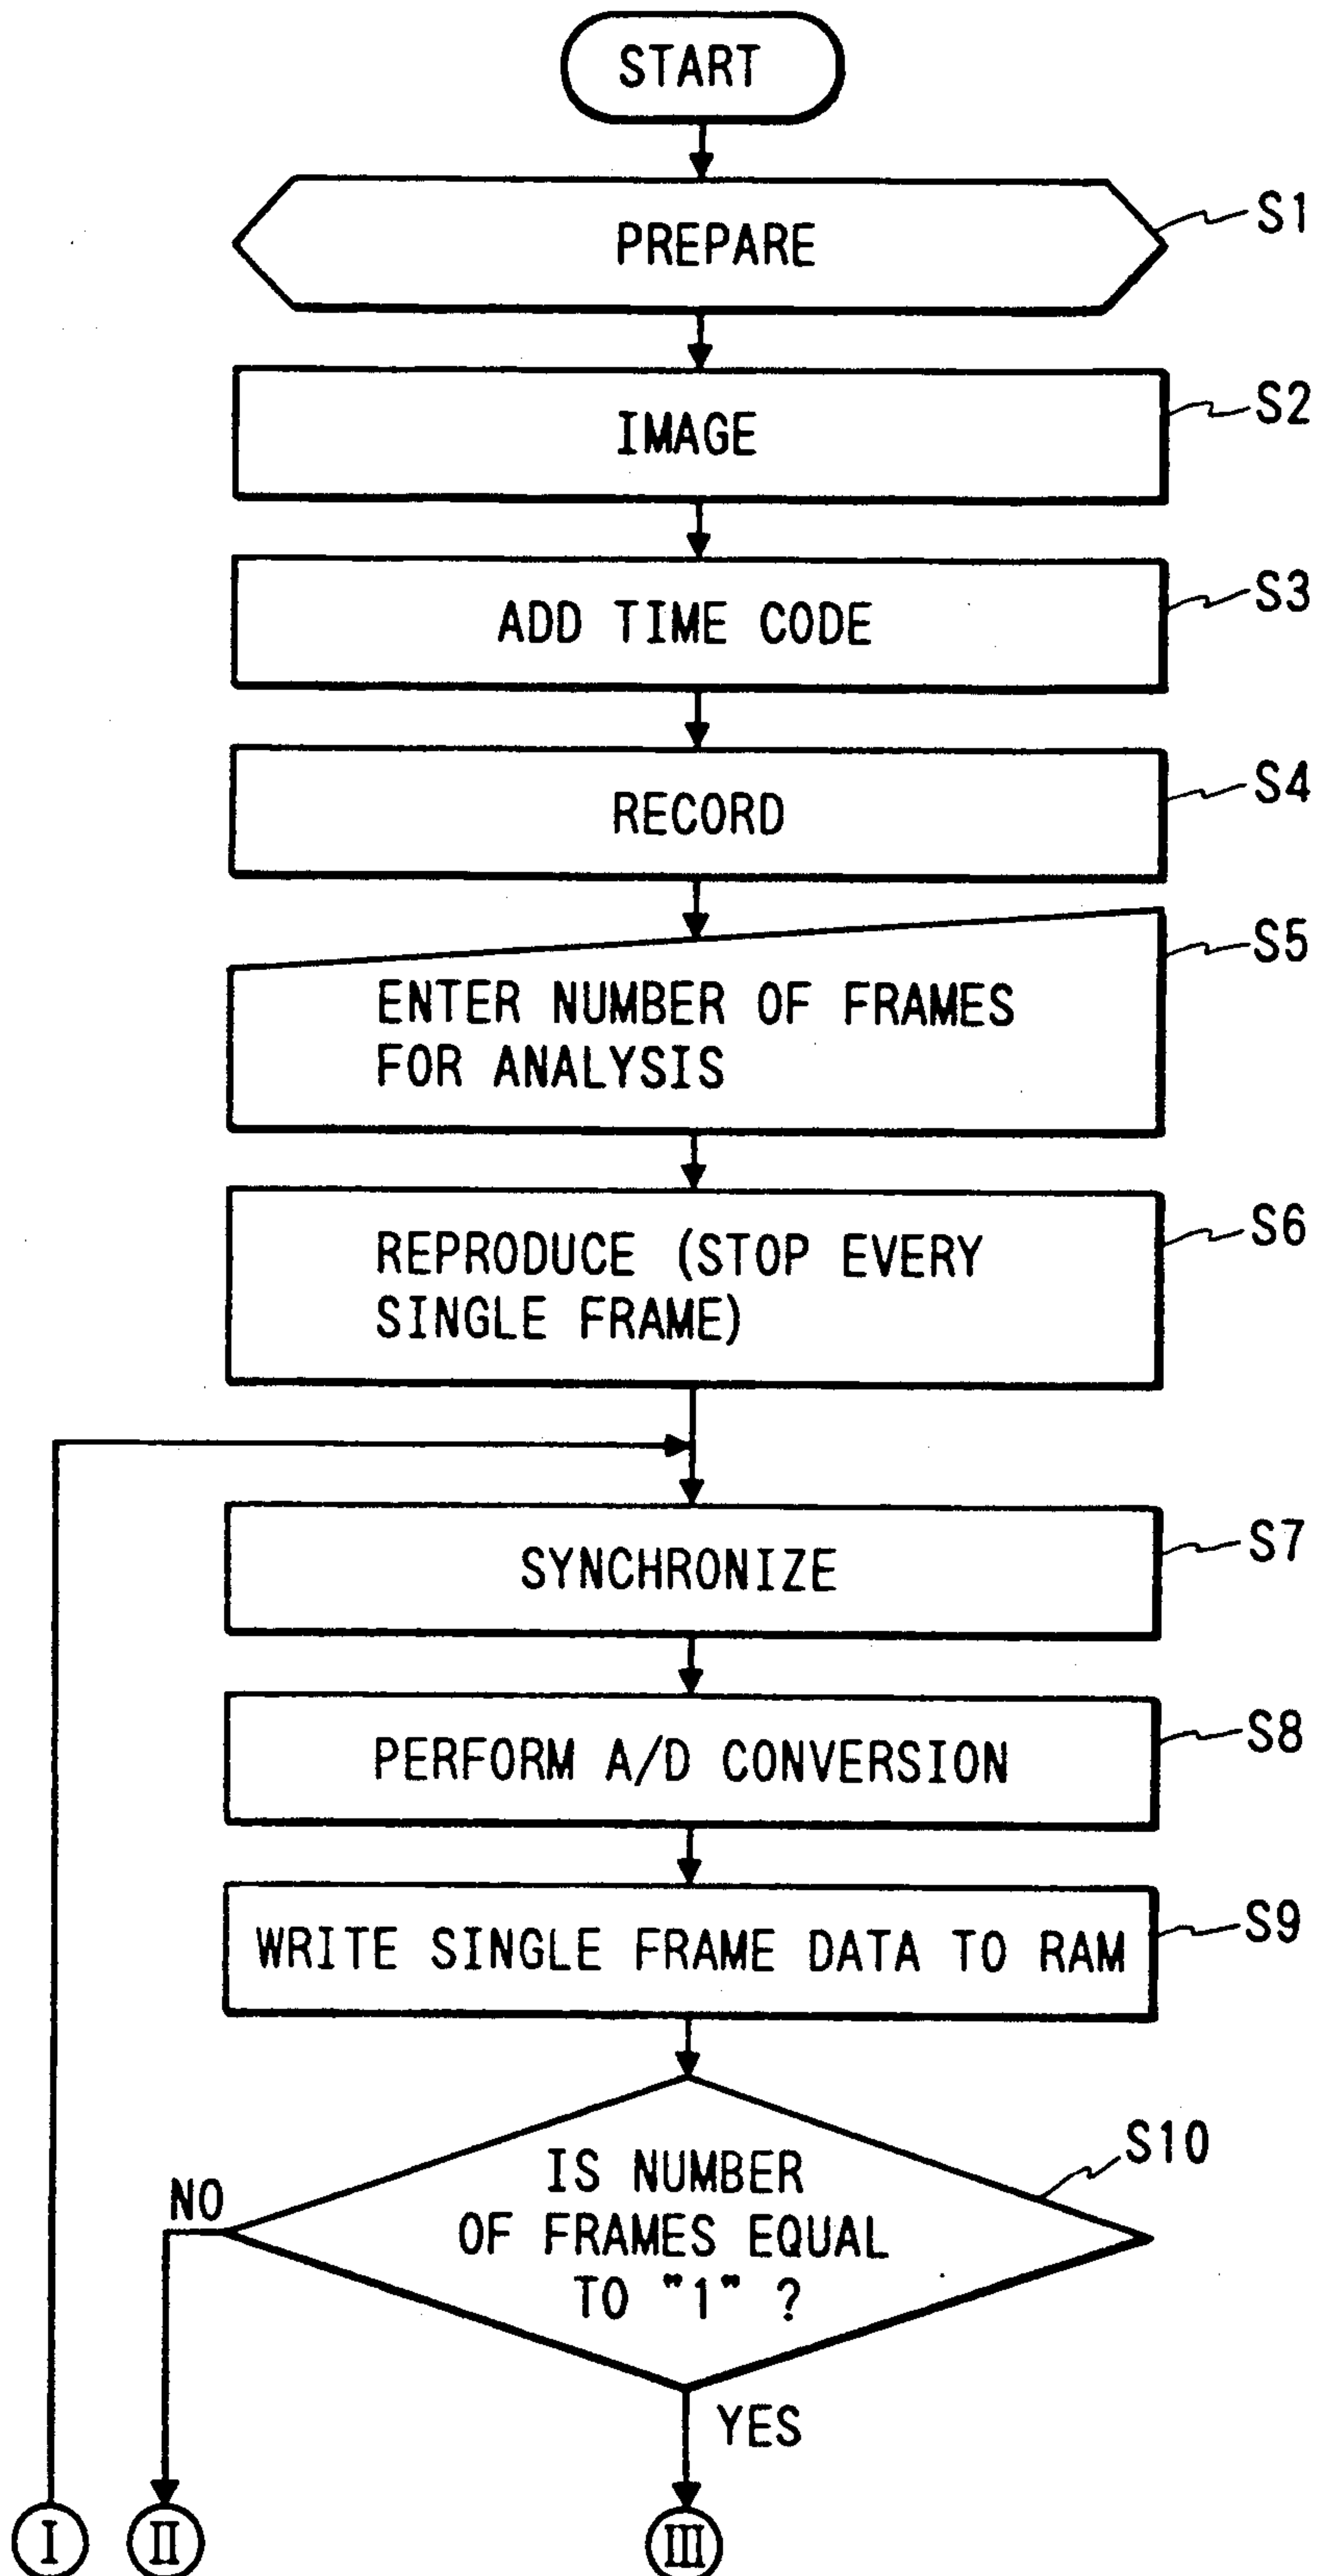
START

PREPARE
S1

IMAGE
S2

ADD TIME CODE
S3

RECORD
S4

ENTER NUMBER OF FRAMES FOR ANALYSIS
S5

REPRODUCE (STOP EVERY SINGLE FRAME)
S6

SYNCHRONIZE
S7

PERFORM A/D CONVERSION
S8

WRITE SINGLE FRAME DATA TO RAM
S9

IS NUMBER OF FRAMES EQUAL TO "1" ?
S10

NO

YES

I
II
III